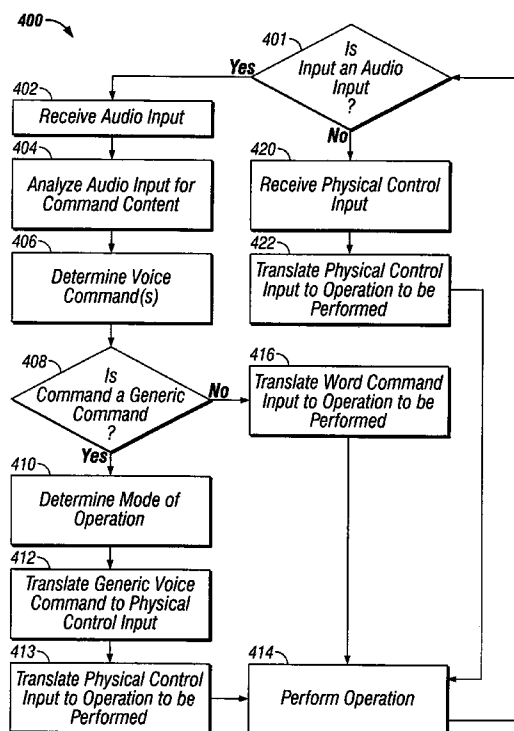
400

401
Is Input an Audio Input ?

Yes

No

402
Receive Audio Input

404
Analyze Audio Input for Command Content

406
Determine Voice Command(s)

408
Is Command a Generic Command ?

No

Yes

410
Determine Mode of Operation

412
Translate Generic Voice Command to Physical Control Input

413
Translate Physical Control Input to Operation to be Performed

420
Receive Physical Control Input

422
Translate Physical Control Input to Operation to be Performed

416
Translate Word Command Input to Operation to be Performed

414
Perform Operation